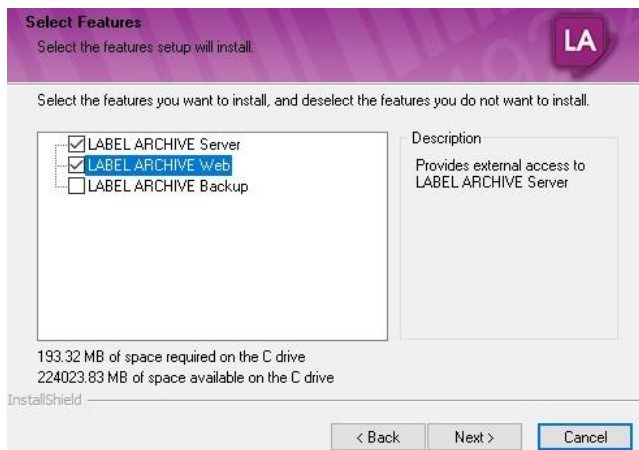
Select Features
Select the features setup will install.

LA

Select the features you want to install, and deselect the features you do not want to install.

LABEL ARCHIVE Server
LABEL ARCHIVE Web
LABEL ARCHIVE Backup

Description
Provides external access to LABEL ARCHIVE Server

193.32 MB of space required on the C drive
224023.83 MB of space available on the C drive

InstallShield

< Back
Next >
Cancel